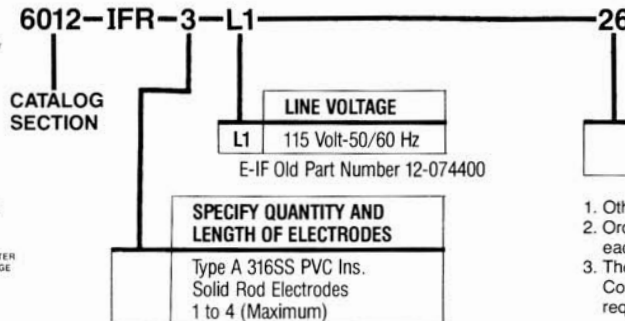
6012–IFR–3–L1——26

CATALOG SECTION

| | LINE VOLTAGE |
|---|---|
| L1 | 115 Volt-50/60 Hz |

E-IF Old Part Number 12-074400

SPECIFY QUANTITY AND LENGTH OF ELECTRODES

Type A 316SS PVC Ins. Solid Rod Electrodes 1 to 4 (Maximum)

TER GE

1. Oth
2. Ord eac
3. The Co req